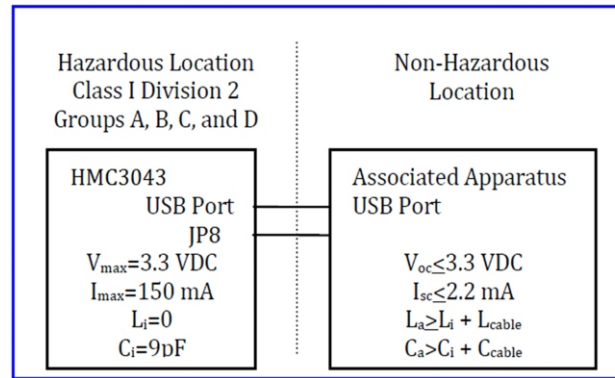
Hazardous Location
Class I Division 2
Groups A, B, C, and D

HMC3043
USB Port
JP8
$V_{max}$=3.3 VDC
$I_{max}$=150 mA
$L_i$=0
$C_i$=9pF

Non-Hazardous
Location

Associated Apparatus
USB Port

$V_{oc}\leq$3.3 VDC
$I_{sc}\leq$2.2 mA
$L_a\geq L_i$ + $L_{cable}$
$C_a>C_i$ + $C_{cable}$